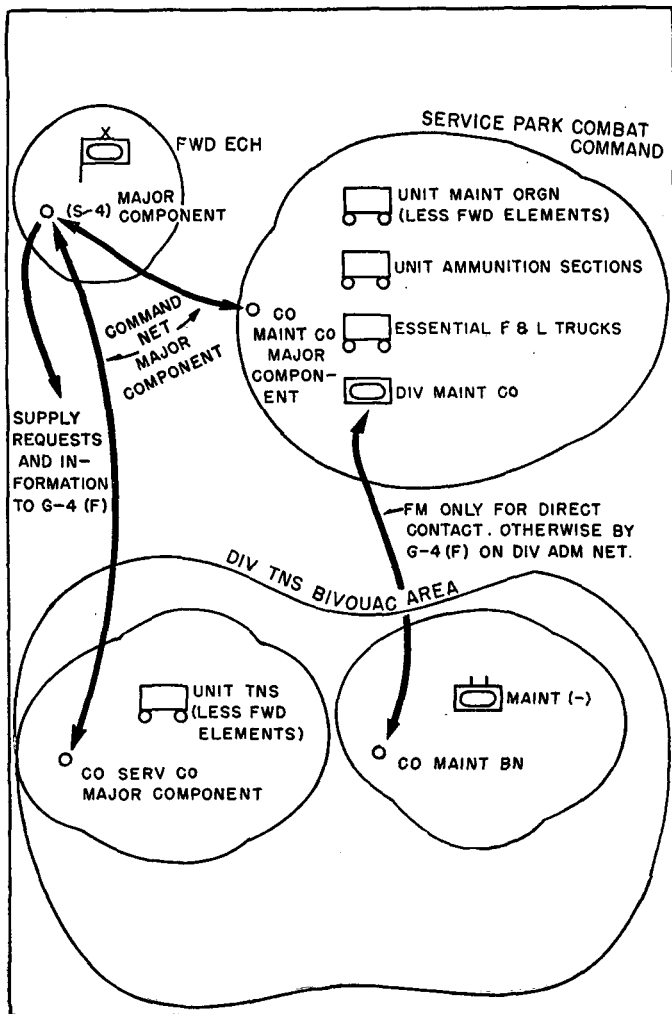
FWD ECH

(S-4) MAJOR COMPONENT

SERVICE PARK COMBAT COMMAND

UNIT MAINT ORGN (LESS FWD ELEMENTS)

UNIT AMMUNITION SECTIONS

ESSENTIAL F & L TRUCKS

DIV MAINT CO

COMMAND NET MAJOR COMPONENT

CO MAINT CO MAJOR COMPONENT

SUPPLY REQUESTS AND INFORMATION TO G-4 (F)

FM ONLY FOR DIRECT CONTACT. OTHERWISE BY G-4 (F) ON DIV ADM NET.

DIV TNS BIVOUAC AREA

UNIT TNS (LESS FWD ELEMENTS)

CO SERV CO MAJOR COMPONENT

MAINT (-)

CO MAINT BN